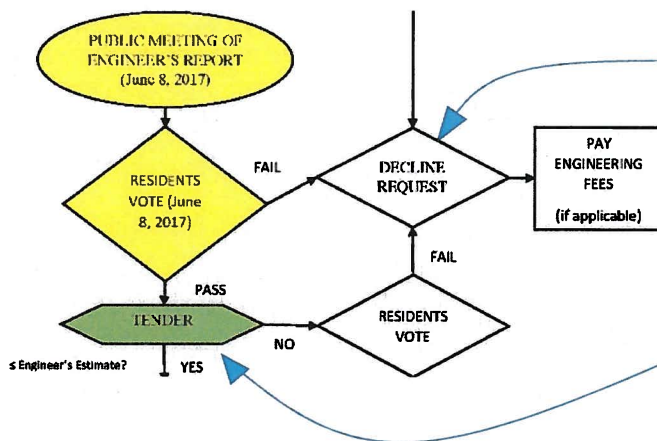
PUBLIC MEETING OF ENGINEER'S REPORT (June 8, 2017)

RESIDENTS VOTE (June 8, 2017)

FAIL

DECLINE REQUEST

PAY ENGINEERING FEES (if applicable)

FAIL

PASS

TENDER

NO

RESIDENTS VOTE

≤ Engineer's Estimate?

YES